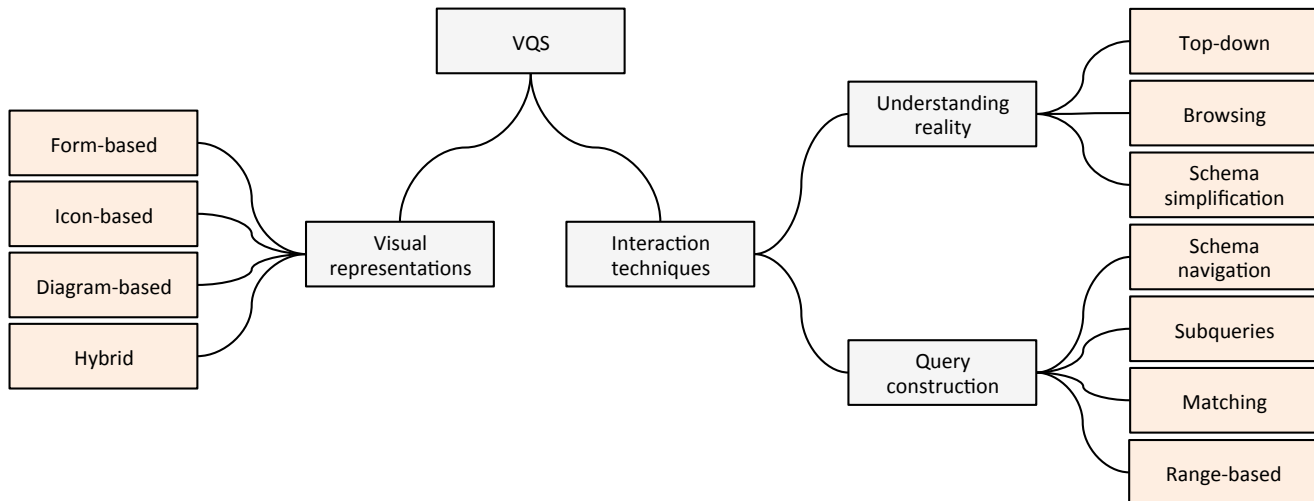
VQS

Visual representations

Form-based

Icon-based

Diagram-based

Hybrid

Interaction techniques

Understanding reality

Top-down

Browsing

Schema simplification

Query construction

Schema navigation

Subqueries

Matching

Range-based